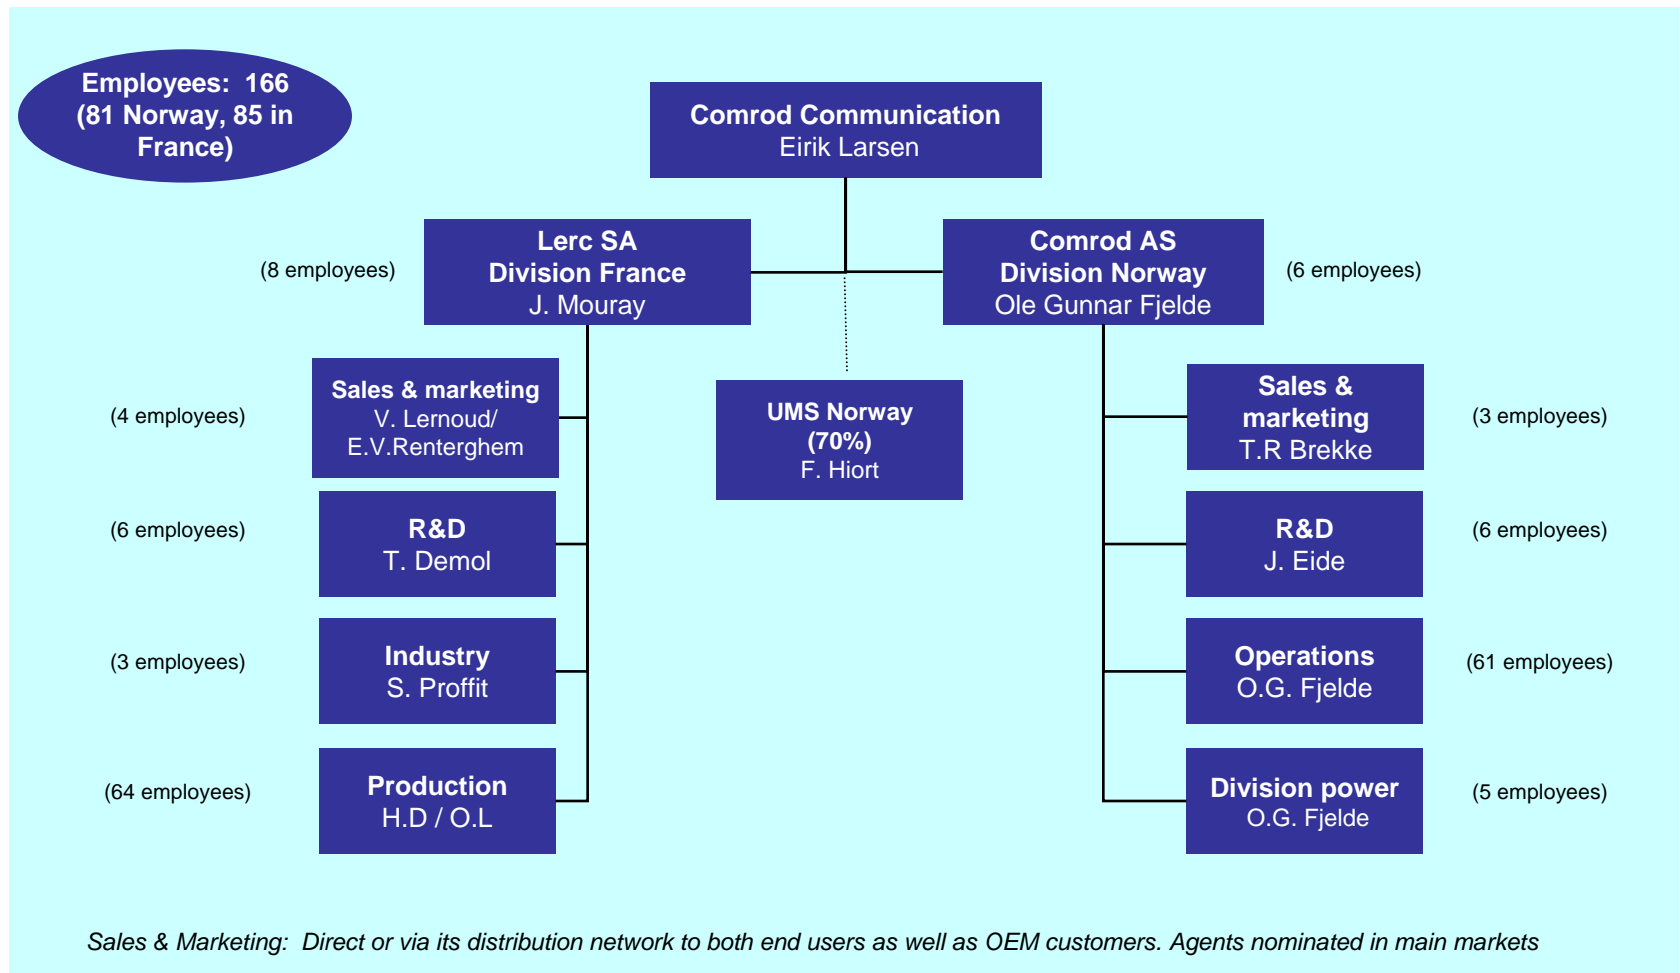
Employees: 166 (81 Norway, 85 in France)

Comrod Communication
Eirik Larsen

(8 employees)

Lerc SA
Division France
J. Mouray

Comrod AS
Division Norway
Ole Gunnar Fjelde

(6 employees)

(4 employees)

Sales & marketing
V. Lernoud/
E.V.Renterghem

UMS Norway
(70%)
F. Hiort

Sales & marketing
T.R Brekke

(3 employees)

(6 employees)

R&D
T. Demol

R&D
J. Eide

(6 employees)

(3 employees)

Industry
S. Proffit

Operations
O.G. Fjelde

(61 employees)

(64 employees)

Production
H.D / O.L

Division power
O.G. Fjelde

(5 employees)

Sales & Marketing: Direct or via its distribution network to both end users as well as OEM customers. Agents nominated in main markets